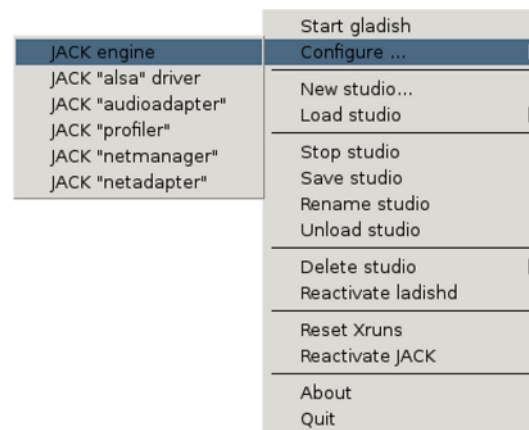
Start gladish
Configure ...
New studio...
Load studio
Stop studio
Save studio
Rename studio
Unload studio
Delete studio
Reactivate ladishd
Reset Xruns
Reactivate JACK
About
Quit

JACK engine
JACK "alsa" driver
JACK "audioadapter"
JACK "profiler"
JACK "netmanager"
JACK "netadapter"